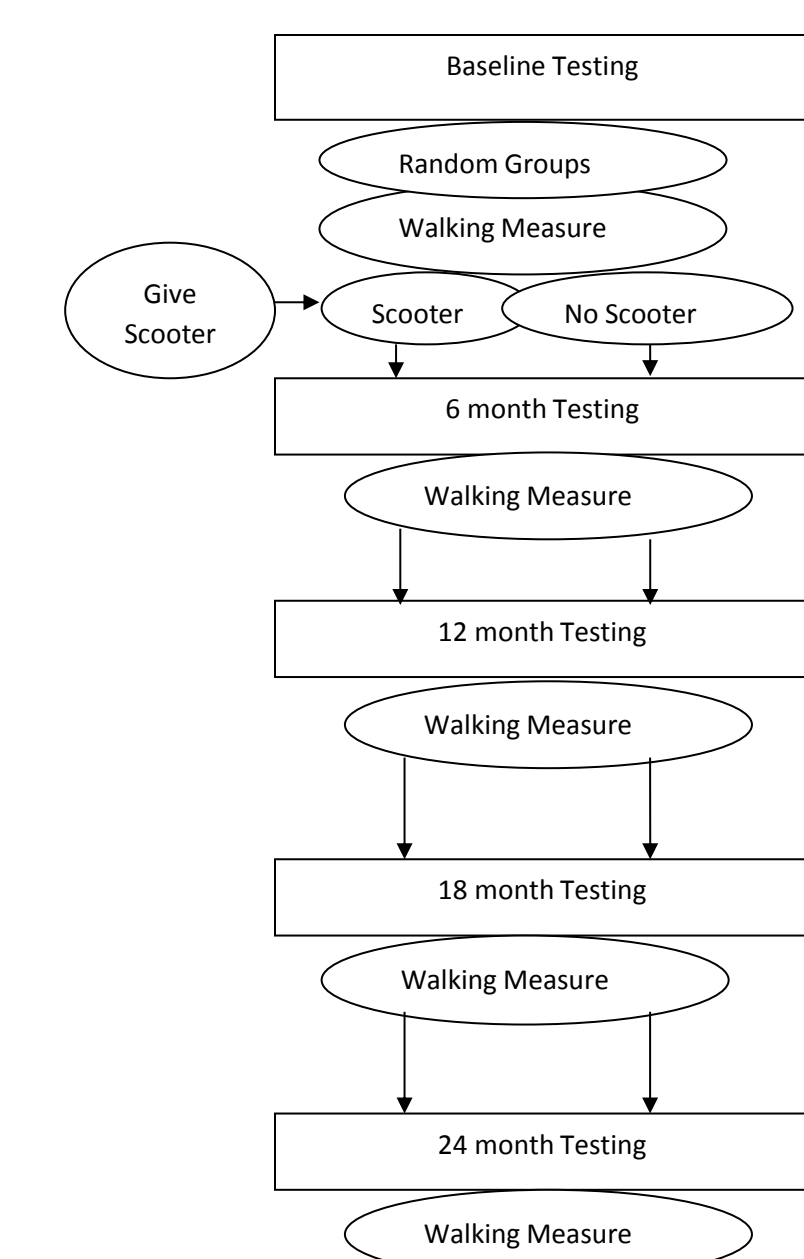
Baseline Testing

Random Groups

Walking Measure

Give Scooter

Scooter

No Scooter

6 month Testing

Walking Measure

12 month Testing

Walking Measure

18 month Testing

Walking Measure

24 month Testing

Walking Measure